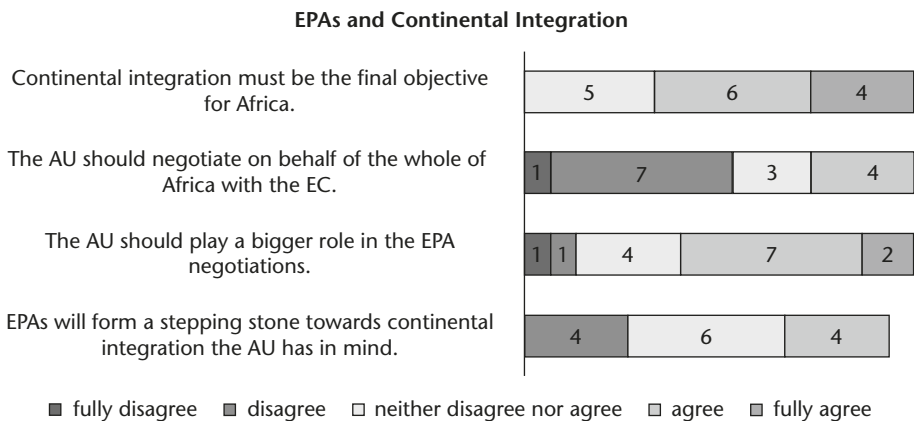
EPAs and Continental Integration

Continental integration must be the final objective for Africa.

5 6 4

The AU should negotiate on behalf of the whole of Africa with the EC.

1 7 3 4

The AU should play a bigger role in the EPA negotiations.

1 1 4 7 2

EPAs will form a stepping stone towards continental integration the AU has in mind.

4 6 4

fully disagree disagree neither disagree nor agree agree fully agree